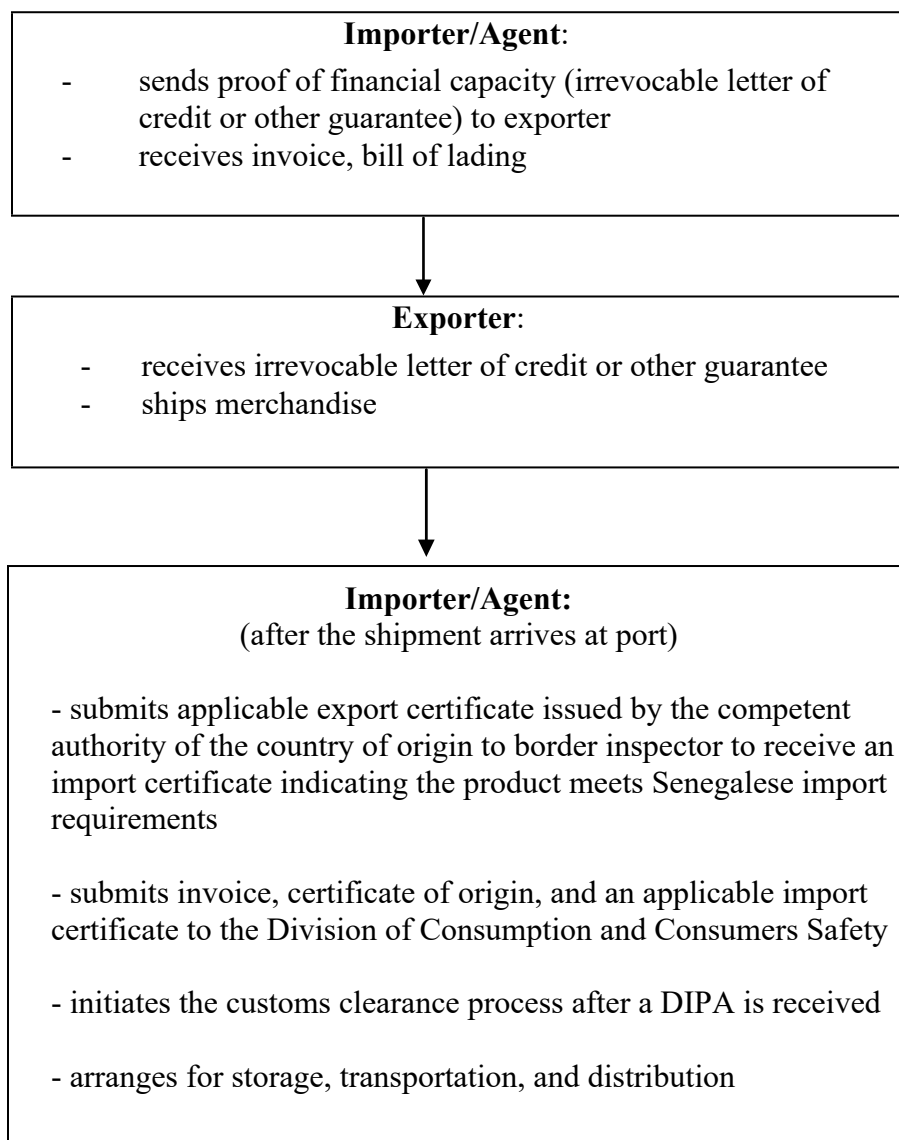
**Importer/Agent**:

- sends proof of financial capacity (irrevocable letter of credit or other guarantee) to exporter
- receives invoice, bill of lading

**Exporter**:

- receives irrevocable letter of credit or other guarantee
- ships merchandise

**Importer/Agent:**
(after the shipment arrives at port)

- submits applicable export certificate issued by the competent authority of the country of origin to border inspector to receive an import certificate indicating the product meets Senegalese import requirements

- submits invoice, certificate of origin, and an applicable import certificate to the Division of Consumption and Consumers Safety

- initiates the customs clearance process after a DIPA is received

- arranges for storage, transportation, and distribution